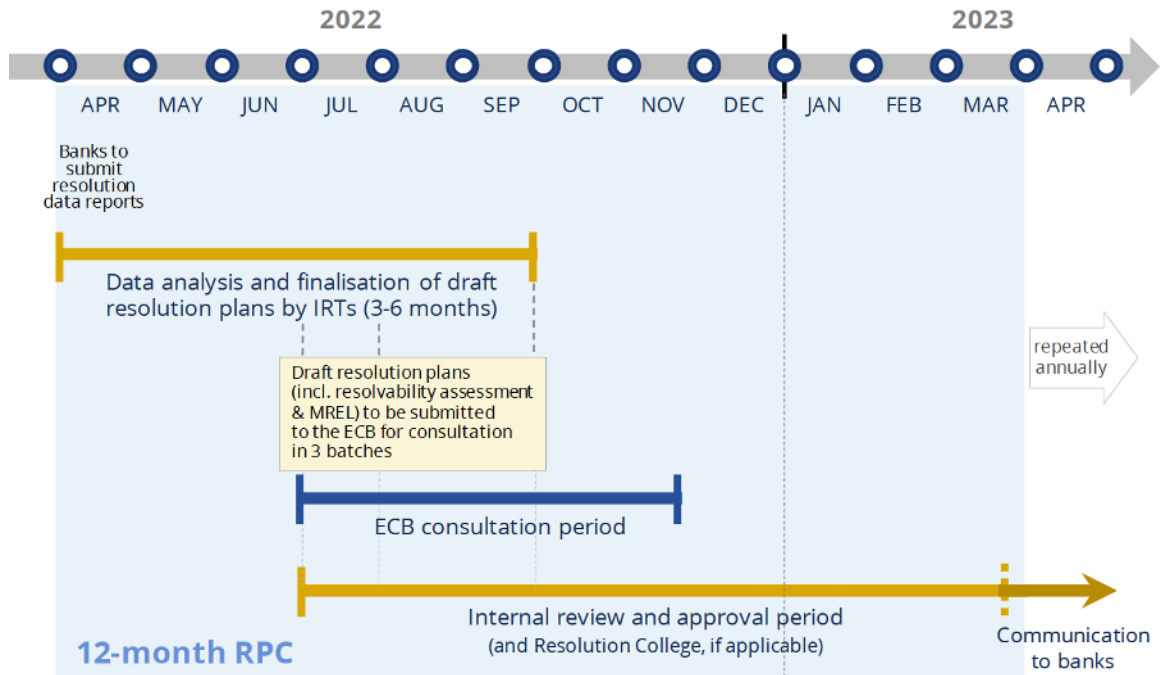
2022

2023

APR MAY JUN JUL AUG SEP OCT NOV DEC JAN FEB MAR APR

Banks to submit resolution data reports

Data analysis and finalisation of draft resolution plans by IRTs (3-6 months)

Draft resolution plans (incl. resolvability assessment & MREL) to be submitted to the ECB for consultation in 3 batches

repeated annually

ECB consultation period

Internal review and approval period (and Resolution College, if applicable)

12-month RPC

Communication to banks